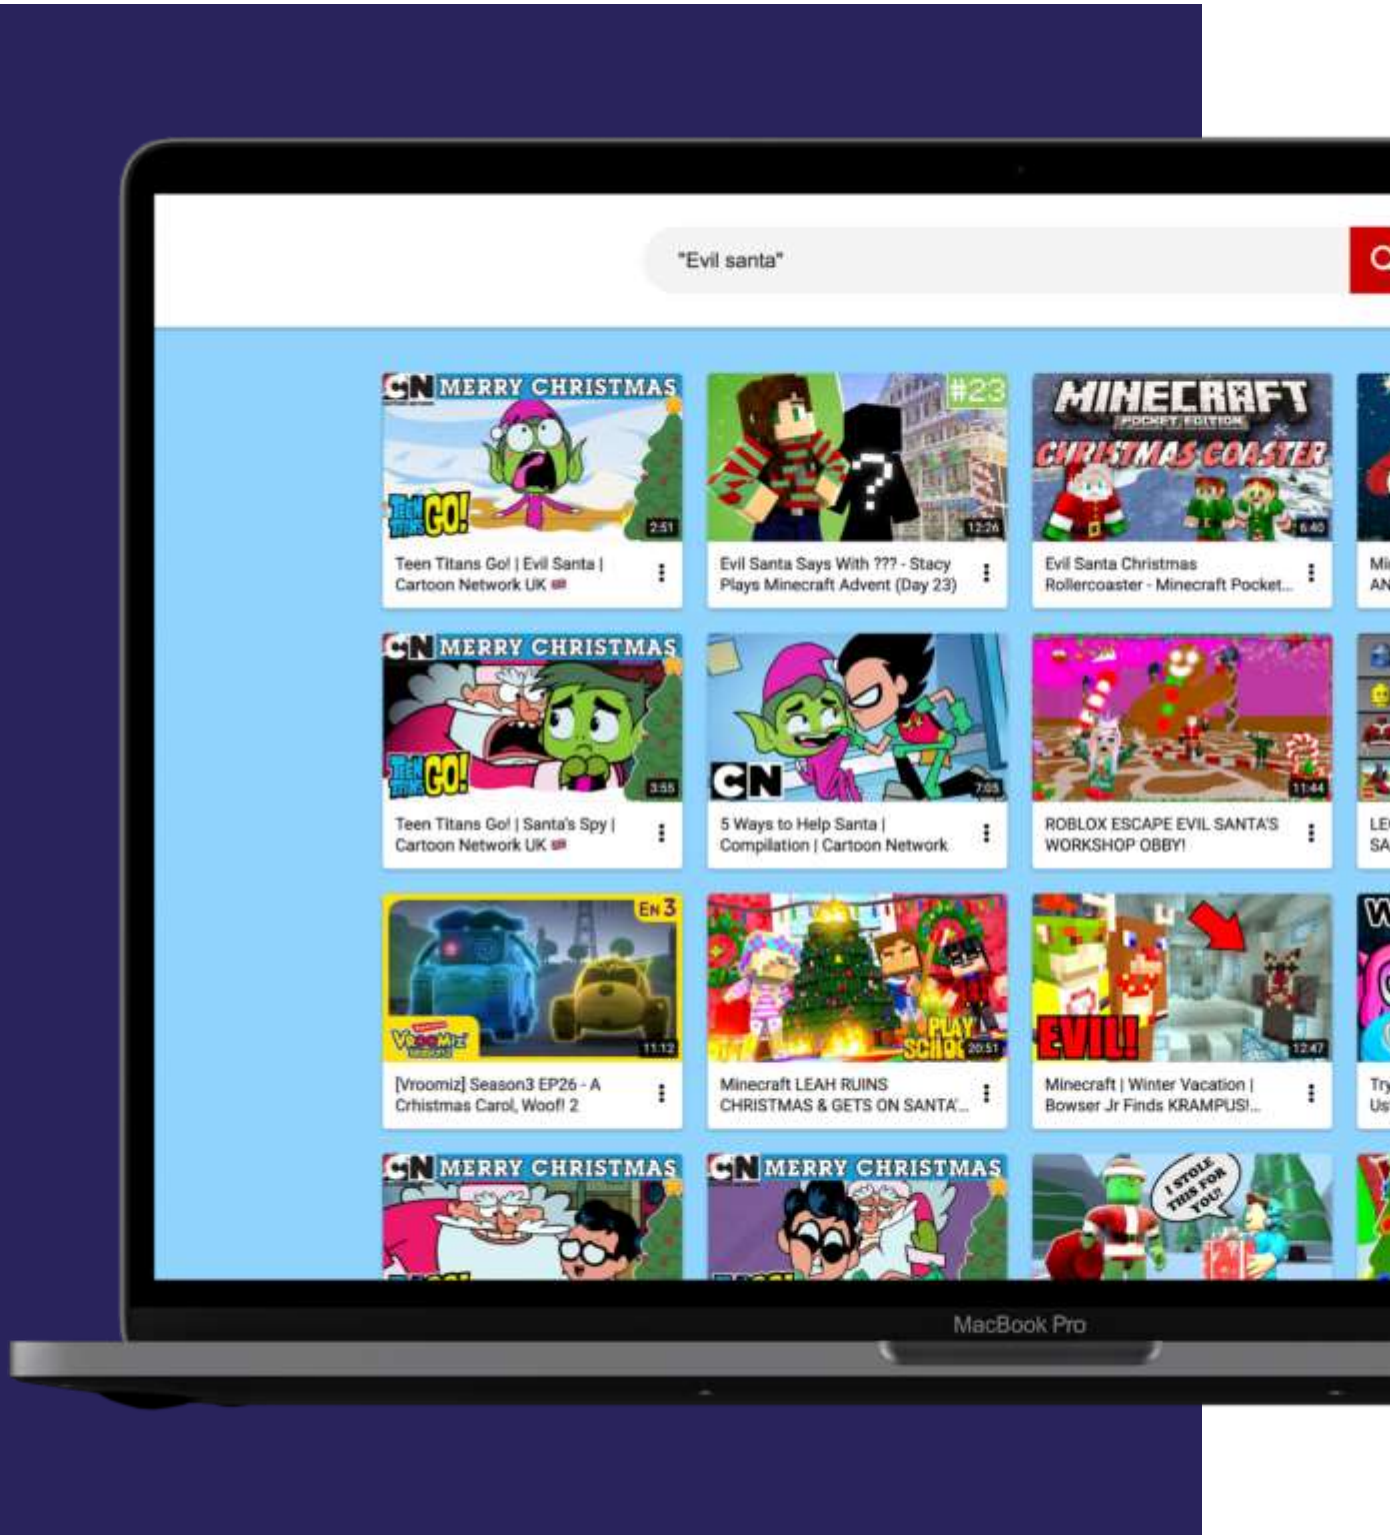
"Evil santa"

CN MERRY CHRISTMAS
TEEN TITANS GO!
2:51
Teen Titans Go! | Evil Santa | Cartoon Network UK

#23
12:26
Evil Santa Says With ??? - Stacy Plays Minecraft Advent (Day 23)

MINECRAFT
POCKET EDITION
CHRISTMAS COASTER
6:40
Evil Santa Christmas Rollercoaster - Minecraft Pocket...

Mi
AN

CN MERRY CHRISTMAS
TEEN TITANS GO!
3:55
Teen Titans Go! | Santa's Spy | Cartoon Network UK

CN
7:05
5 Ways to Help Santa | Compilation | Cartoon Network

11:44
ROBLOX ESCAPE EVIL SANTA'S WORKSHOP OBBY!

LE
SA

EN 3
VROOMIZ
11:12
[Vroomiz] Season3 EP26 - A Crhistmas Carol, Woof! 2

PLAY SCHOOL
20:51
Minecraft LEAH RUINS CHRISTMAS & GETS ON SANTA'...

EVIL!
12:47
Minecraft | Winter Vacation | Bowser Jr Finds KRAMPUS!...

W
Tr
Us

CN MERRY CHRISTMAS

CN MERRY CHRISTMAS

I STOLE THIS FOR YOU!

MacBook Pro